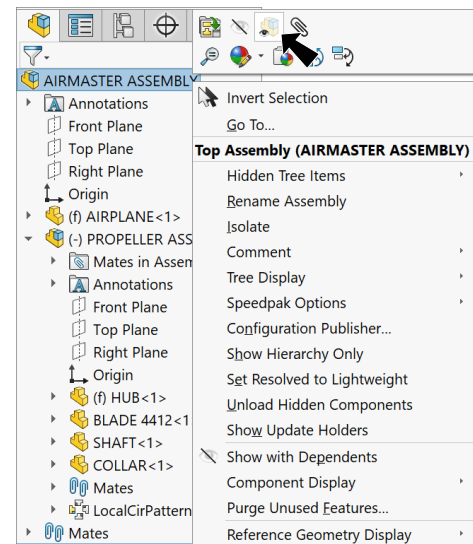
AIRMASTER ASSEMBLY

Annotations

Front Plane

Top Plane

Right Plane

Origin

(f) AIRPLANE<1>

(-) PROPELLER ASS

Mates in Assem

Annotations

Front Plane

Top Plane

Right Plane

Origin

(f) HUB<1>

BLADE 4412<1

SHAFT<1>

COLLAR<1>

Mates

LocalCirPattern

Mates

Invert Selection

Go To...

Top Assembly (AIRMASTER ASSEMBLY)

Hidden Tree Items

Rename Assembly

Isolate

Comment

Tree Display

Speedpak Options

Configuration Publisher...

Show Hierarchy Only

Set Resolved to Lightweight

Unload Hidden Components

Show Update Holders

Show with Dependents

Component Display

Purge Unused Features...

Reference Geometry Display